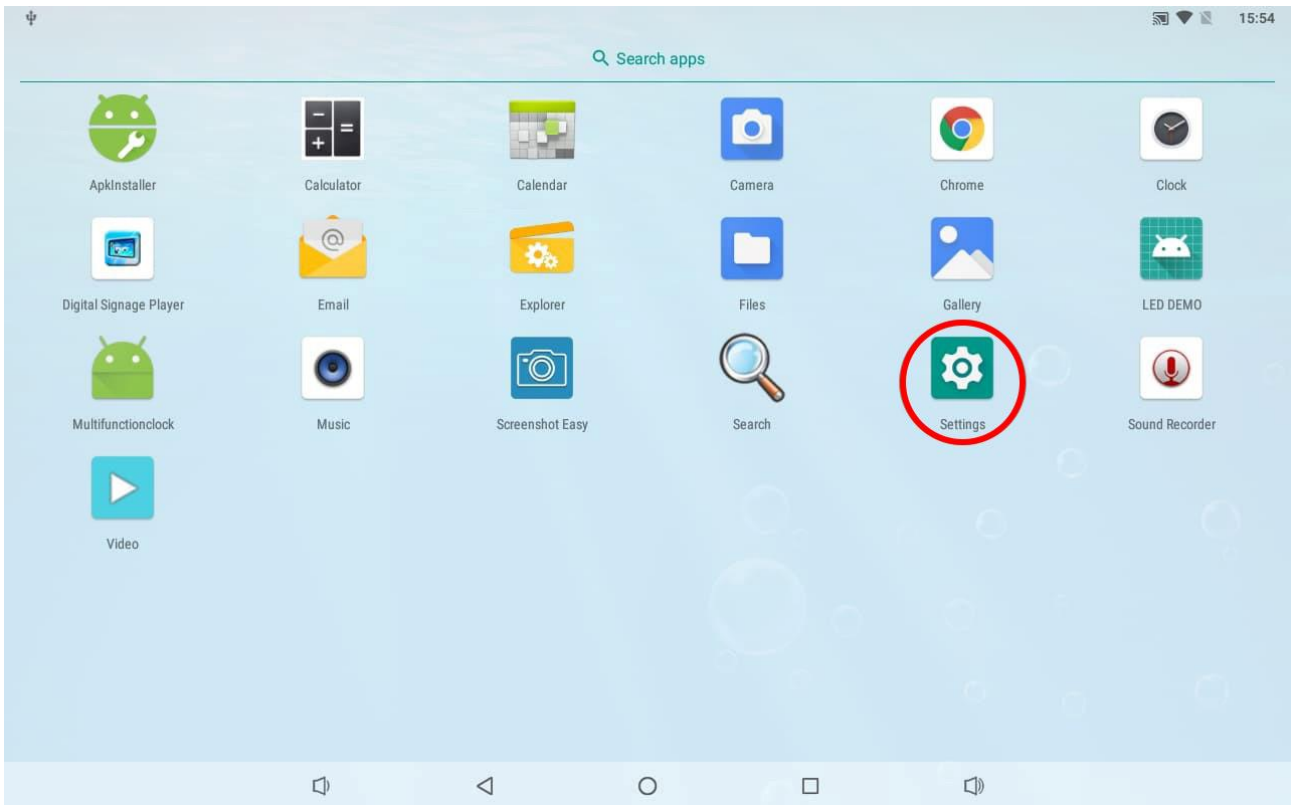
15:54

Search apps

ApkInstaller
Calculator
Calendar
Camera
Chrome
Clock
Digital Signage Player
Email
Explorer
Files
Gallery
LED DEMO
Multifunctionclock
Music
Screenshot Easy
Search
Settings
Sound Recorder
Video